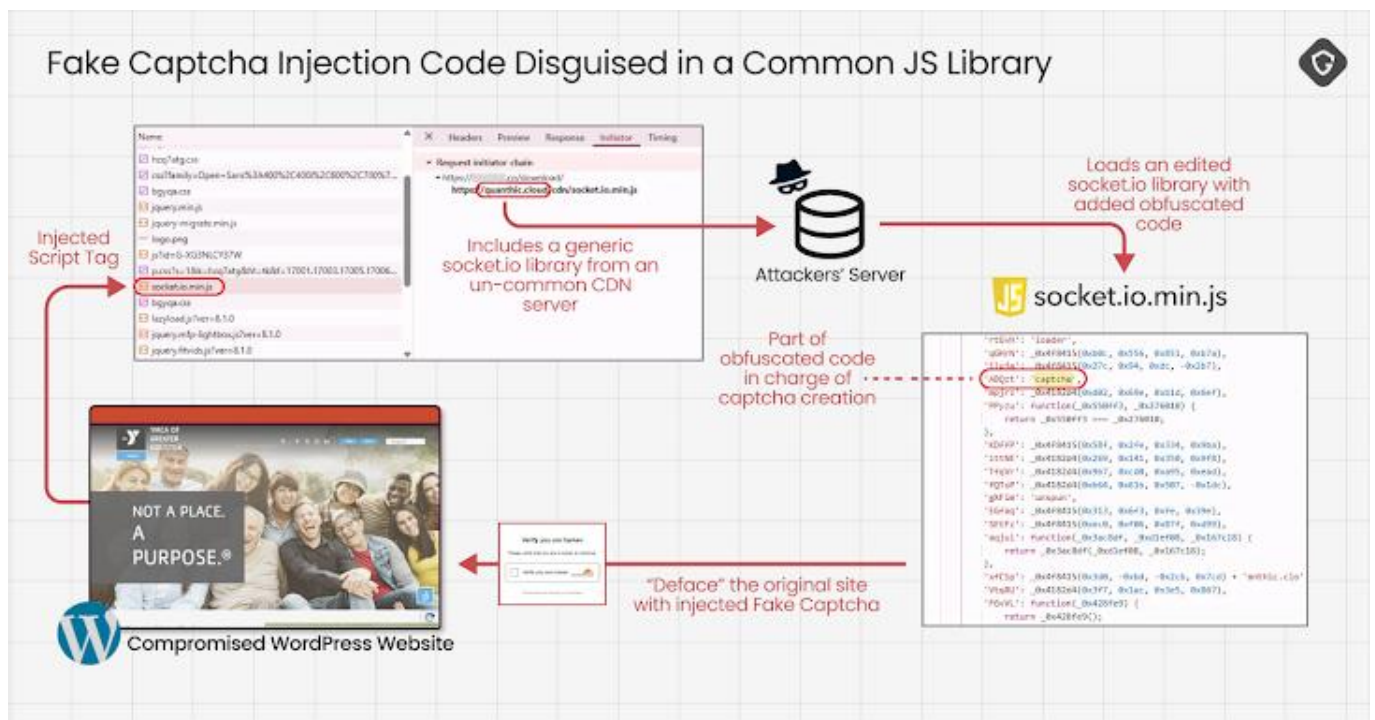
Fake Captcha Injection Code Disguised in a Common JS Library

Name
hoq7atg.css
css?family=Open+Sans%3A400%2C400%2C600%2C700%7...
bgyqa.css
jquery.min.js
jquery-migrate.min.js
logo.png
js?id=G-XG3N6CY37W
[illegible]
socket.io.min.js
bgyqa.css
lazyload.js?ver=8.1.0
jquery.mfp-lightbox.js?ver=8.1.0
jquery.fitvids.js?ver=8.1.0

Headers Preview Response Initiator Timing

Request initiator chain
https://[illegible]/download/
https://quanthic.cloud/cdn/socket.io.min.js

Injected Script Tag

Includes a generic socket.io library from an un-common CDN server

Attackers' Server

Loads an edited socket.io library with added obfuscated code

JS socket.io.min.js

Part of obfuscated code in charge of captcha creation

'rtEvH': 'loader',
'ADQct': 'captcha',
'gKFIm': 'unspun',
'xfCSp': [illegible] + 'anthic.clo'

NOT A PLACE. A PURPOSE.®

Verify you are human

"Deface" the original site with injected Fake Captcha

Compromised WordPress Website